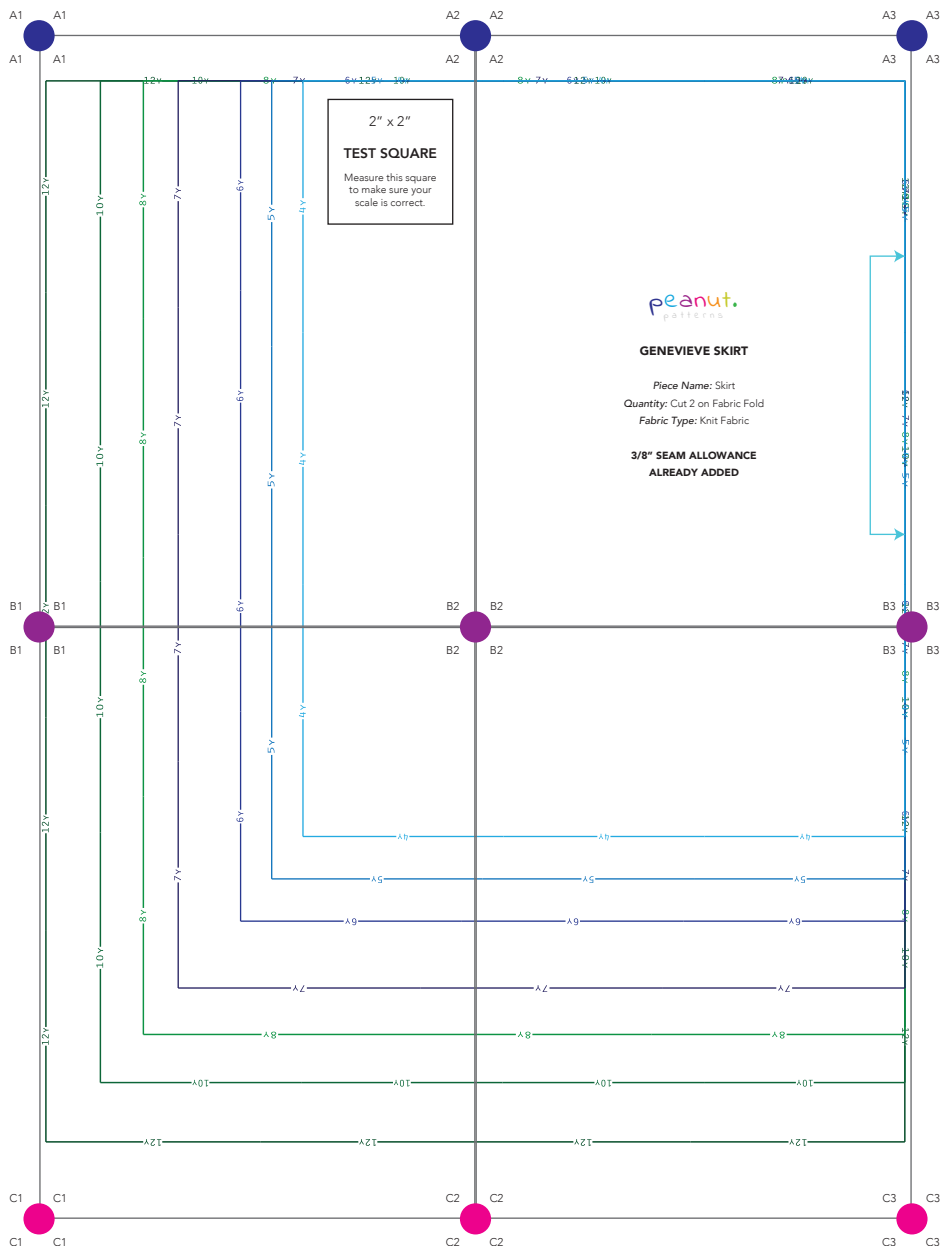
A1 A1
A1 A1
A2 A2
A2 A2
A3 A3
A3 A3

2″ x 2″

TEST SQUARE

Measure this square to make sure your scale is correct.

peanut.
patterns

GENEVIEVE SKIRT

Piece Name: Skirt
Quantity: Cut 2 on Fabric Fold
Fabric Type: Knit Fabric

3/8″ SEAM ALLOWANCE
ALREADY ADDED

12Y 10Y 8Y 7Y 6Y 5Y 4Y

B1 B1
B1 B1
B2 B2
B2 B2
B3 B3
B3 B3

4Y 4Y 4Y
5Y 5Y 5Y
6Y 6Y 6Y
7Y 7Y 7Y
8Y 8Y 8Y
10Y 10Y 10Y 10Y
12Y 12Y 12Y 12Y

C1 C1
C1 C1
C2 C2
C2 C2
C3 C3
C3 C3